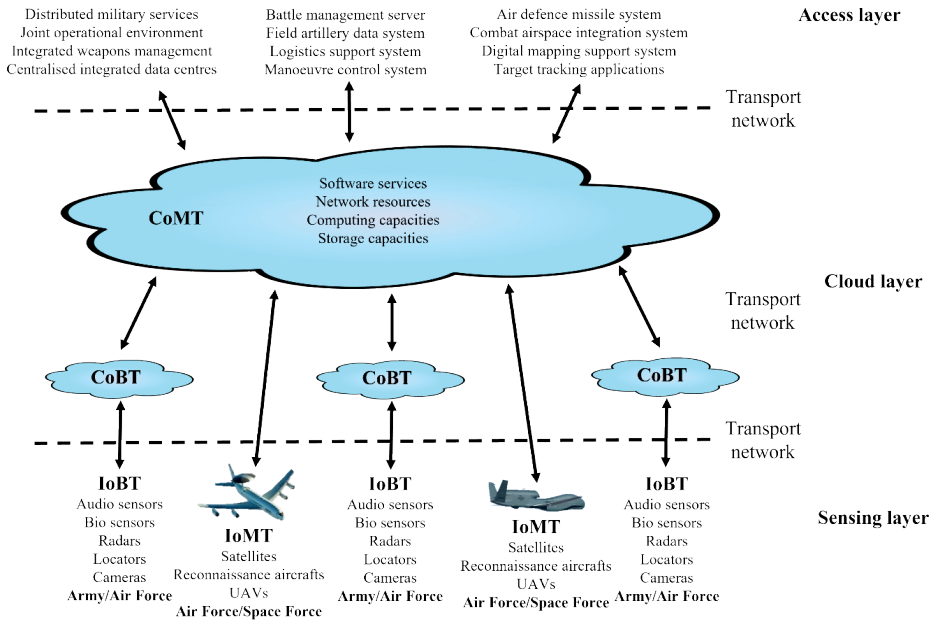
Distributed military services
Joint operational environment
Integrated weapons management
Centralised integrated data centres

Battle management server
Field artillery data system
Logistics support system
Manoeuvre control system

Air defence missile system
Combat airspace integration system
Digital mapping support system
Target tracking applications

Access layer

Transport network

CoMT

Software services
Network resources
Computing capacities
Storage capacities

Cloud layer

Transport network

CoBT

CoBT

CoBT

Transport network

IoBT
Audio sensors
Bio sensors
Radars
Locators
Cameras
Army/Air Force

IoMT
Satellites
Reconnaissance aircrafts
UAVs
Air Force/Space Force

IoBT
Audio sensors
Bio sensors
Radars
Locators
Cameras
Army/Air Force

IoMT
Satellites
Reconnaissance aircrafts
UAVs
Air Force/Space Force

IoBT
Audio sensors
Bio sensors
Radars
Locators
Cameras
Army/Air Force

Sensing layer